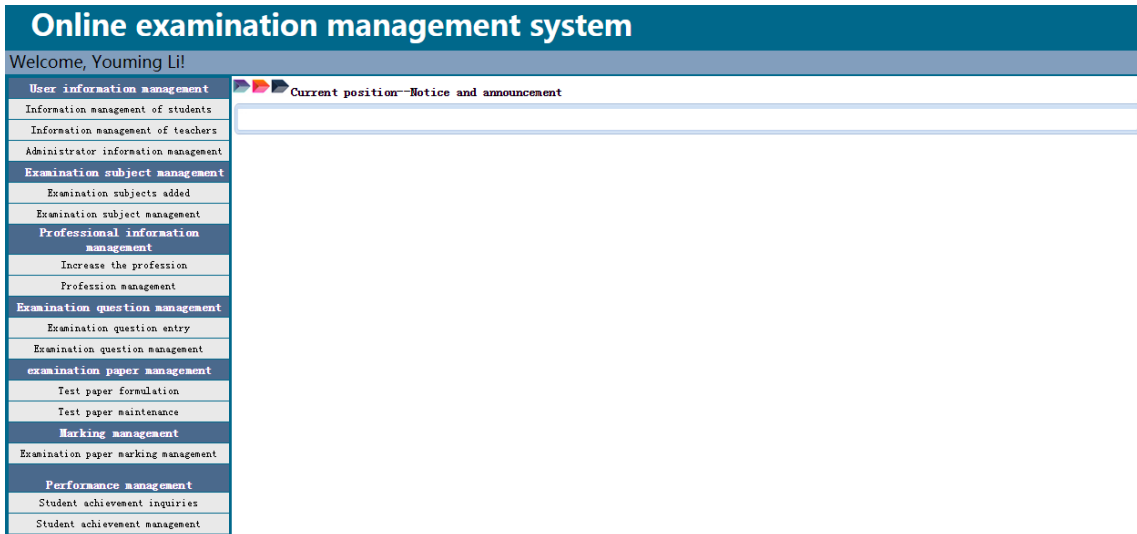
Online examination management system

Welcome, Youming Li!

User information management
Information management of students
Information management of teachers
Administrator information management
Examination subject management
Examination subjects added
Examination subject management
Professional information management
Increase the profession
Profession management
Examination question management
Examination question entry
Examination question management
examination paper management
Test paper formulation
Test paper maintenance
Marking management
Examination paper marking management
Performance management
Student achievement inquiries
Student achievement management

Current position--Notice and announcement